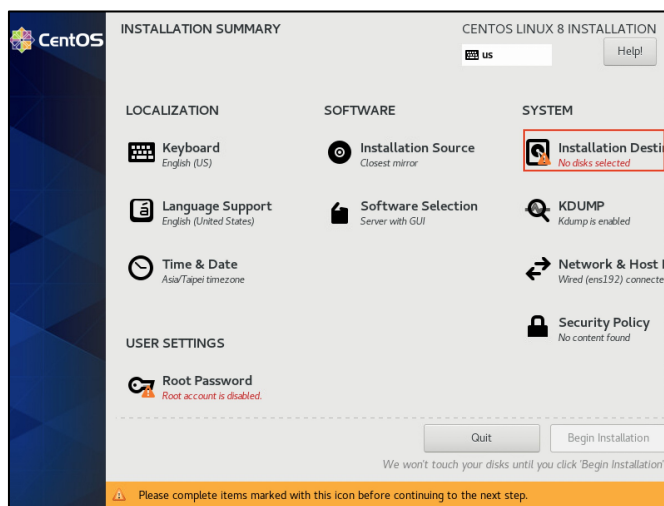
CentOS

INSTALLATION SUMMARY

CENTOS LINUX 8 INSTALLATION

us

Help!

LOCALIZATION

Keyboard
English (US)

Language Support
English (United States)

Time & Date
Asia/Taipei timezone

SOFTWARE

Installation Source
Closest mirror

Software Selection
Server with GUI

SYSTEM

Installation Desti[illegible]
No disks selected

KDUMP
Kdump is enabled

Network & Host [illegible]
Wired (ens192) connecte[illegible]

Security Policy
No content found

USER SETTINGS

Root Password
Root account is disabled.

Quit

Begin Installation

We won't touch your disks until you click 'Begin Installation'

Please complete items marked with this icon before continuing to the next step.